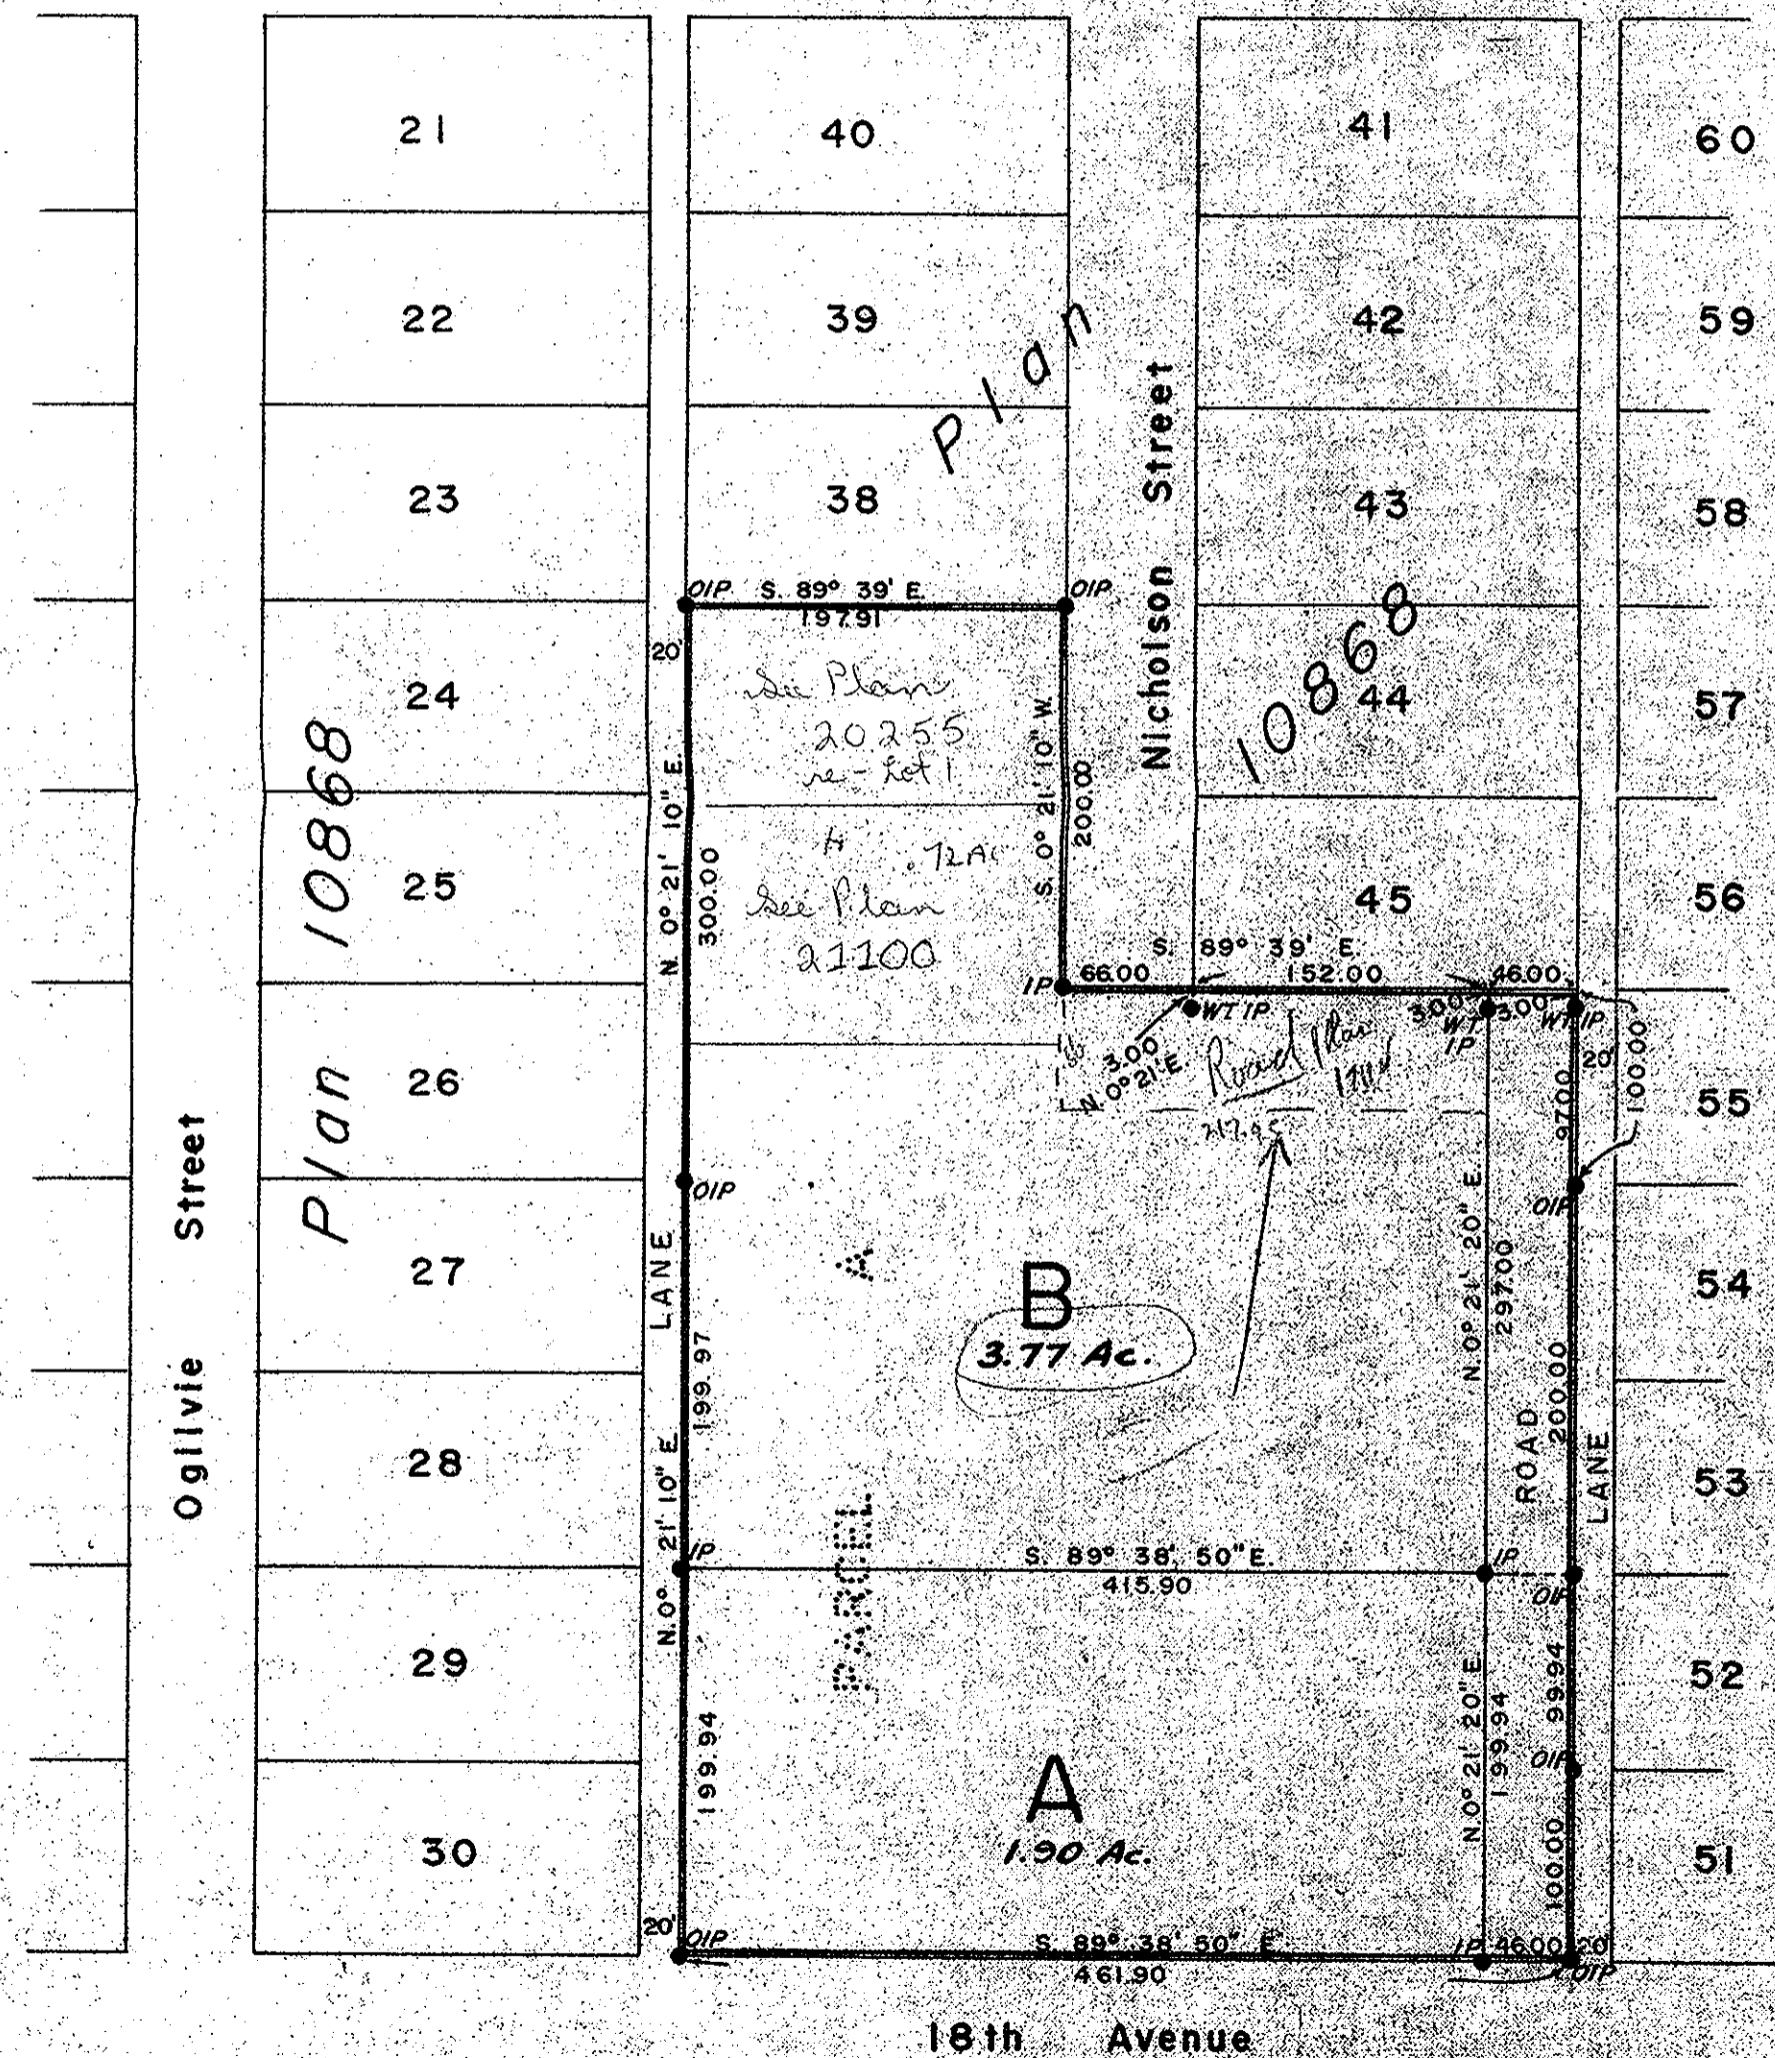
21
22
23
24
25
26
27
28
29
30

40
39
38

41
42
43
44
45

60
59
58
57
56
55
54
53
52
51

Ogilvie Street

Plan 10868

Plan 10868

Nicholson Street

OIP S. 89° 39' E. OIP
197.91

20'

See Plan 20255 re- Lot 1

H .72Ac
See Plan 21100

N. 0° 21' 10" E. 300.00

S. 0° 21' 10" W. 200.00

S. 89° 39' E.
IP 66.00 152.00 46.00
WT IP 3.00 3.00 WT IP WT IP
3.00 N. 0° 21' E.
Road Plan 1114
217.95
20'
97.00
100.00

OIP

LANE

199.97

B
3.77 Ac.

PARCEL

N. 0° 21' 20" E. 297.00

ROAD 200.00

LANE

OIP

N. 0° 21' 10" E.
IP S. 89° 38' 50" E. IP
415.90
OIP

199.94

A
1.90 Ac.

N. 0° 21' 20" E. 199.94

99.94
OIP
100.00

20' OIP S. 89° 38' 50" E. IP 46.00 20'
461.90 OIP

18th Avenue